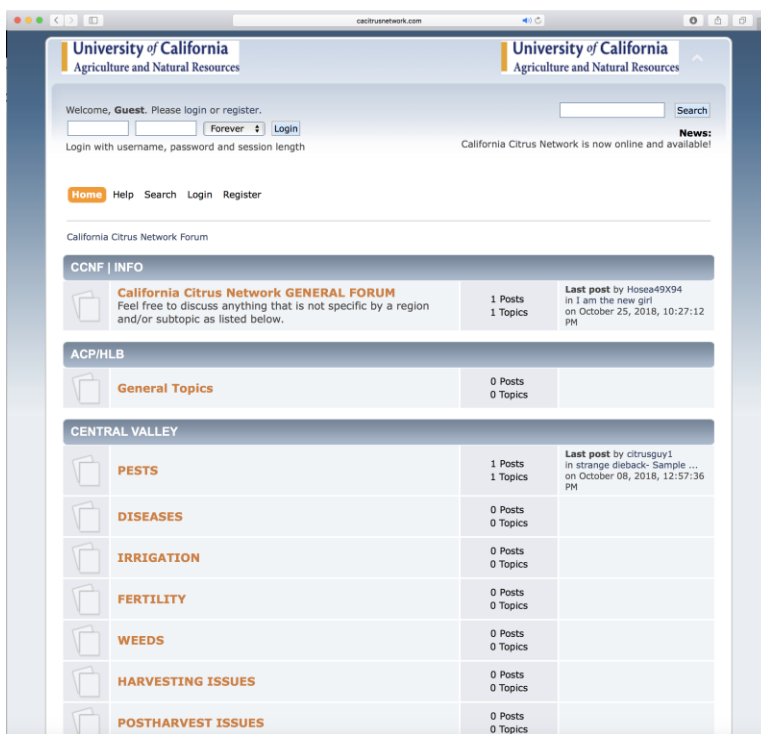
cacitrusnetwork.com

University of California
Agriculture and Natural Resources

University of California
Agriculture and Natural Resources

Welcome, **Guest**. Please login or register.

Forever | Login

Login with username, password and session length

Search

**News:**
California Citrus Network is now online and available!

Home Help Search Login Register

California Citrus Network Forum

CCNF | INFO

| | | |
|---|---|---|
| **California Citrus Network GENERAL FORUM** Feel free to discuss anything that is not specific by a region and/or subtopic as listed below. | 1 Posts 1 Topics | **Last post** by Hosea49X94 in I am the new girl on October 25, 2018, 10:27:12 PM |

ACP/HLB

| | | |
|---|---|---|
| **General Topics** | 0 Posts 0 Topics | |

CENTRAL VALLEY

| | | |
|---|---|---|
| **PESTS** | 1 Posts 1 Topics | **Last post** by citrusguy1 in strange dieback- Sample ... on October 08, 2018, 12:57:36 PM |
| **DISEASES** | 0 Posts 0 Topics | |
| **IRRIGATION** | 0 Posts 0 Topics | |
| **FERTILITY** | 0 Posts 0 Topics | |
| **WEEDS** | 0 Posts 0 Topics | |
| **HARVESTING ISSUES** | 0 Posts 0 Topics | |
| **POSTHARVEST ISSUES** | 0 Posts 0 Topics | |